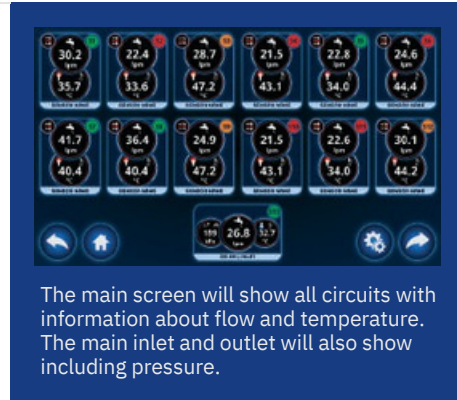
30.2
lpm
35.7
°C

22.4
lpm
33.6
°C

28.7
lpm
47.2
°C

21.5
lpm
43.1
°C

22.8
lpm
34.0
°C

24.6
lpm
44.4
°C

41.7
lpm
40.4
°C

36.4
lpm
40.4
°C

24.9
lpm
47.2
°C

21.5
lpm
43.1
°C

22.6
lpm
34.0
°C

30.1
lpm
44.2
°C

189
kPa

26.8
lpm

32.7
°C

The main screen will show all circuits with information about flow and temperature. The main inlet and outlet will also show including pressure.